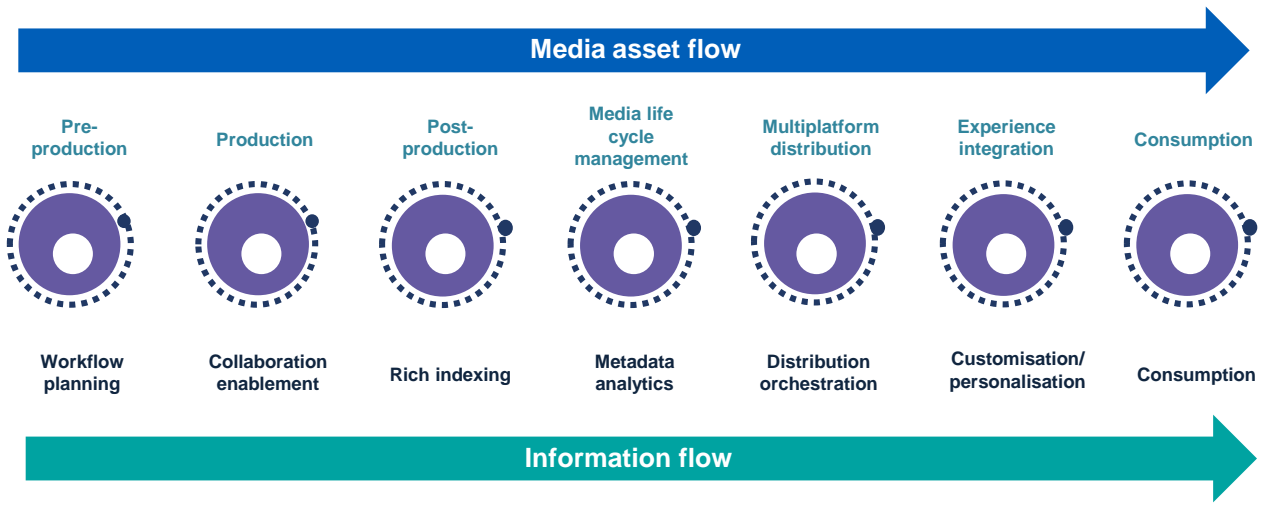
Media asset flow

Pre-production

Production

Post-production

Media life cycle management

Multiplatform distribution

Experience integration

Consumption

Workflow planning

Collaboration enablement

Rich indexing

Metadata analytics

Distribution orchestration

Customisation/ personalisation

Consumption

Information flow